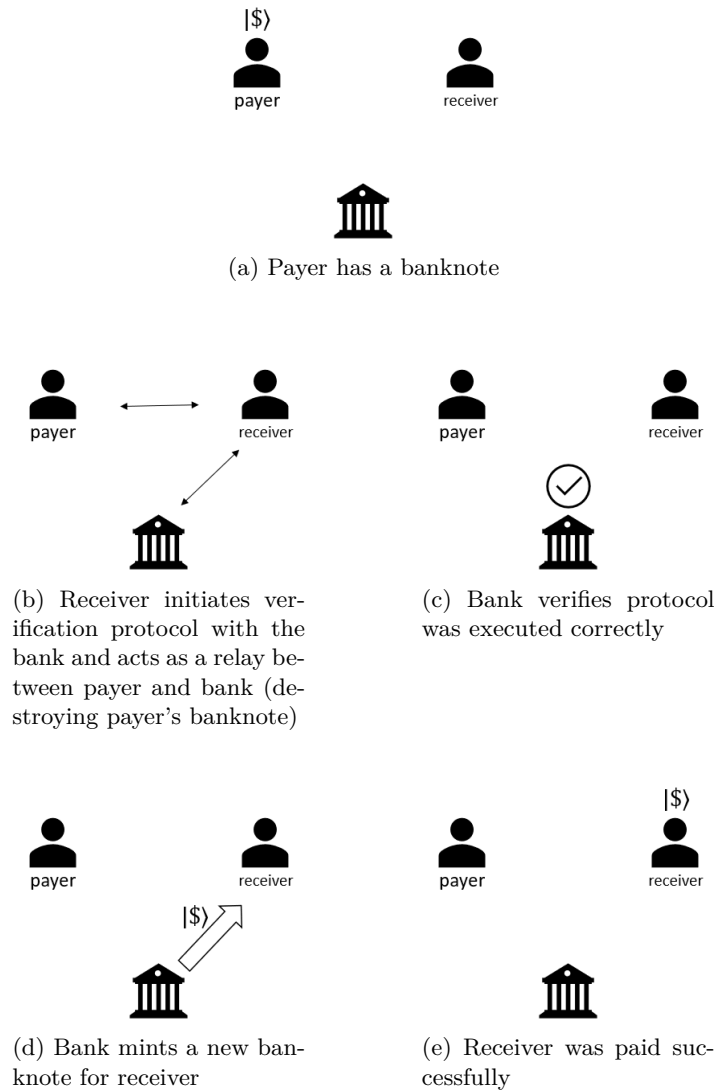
$|\$\rangle$
payer receiver

(a) Payer has a banknote

payer receiver

(b) Receiver initiates verification protocol with the bank and acts as a relay between payer and bank (destroying payer's banknote)

payer receiver

(c) Bank verifies protocol was executed correctly

payer receiver
$|\$\rangle$

(d) Bank mints a new banknote for receiver

$|\$\rangle$
payer receiver

(e) Receiver was paid successfully